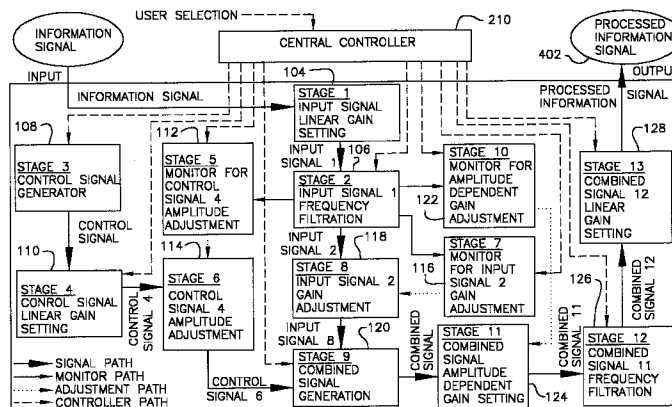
INFORMATION SIGNAL

USER SELECTION

210

CENTRAL CONTROLLER

PROCESSED INFORMATION SIGNAL

402

INPUT

OUTPUT

INFORMATION SIGNAL

104

STAGE 1 INPUT SIGNAL LINEAR GAIN SETTING

PROCESSED INFORMATION SIGNAL

108

112

STAGE 3 CONTROL SIGNAL GENERATOR

STAGE 5 MONITOR FOR CONTROL SIGNAL 4 AMPLITUDE ADJUSTMENT

INPUT SIGNAL 1

106

STAGE 2 INPUT SIGNAL 1 FREQUENCY FILTRATION

STAGE 10 MONITOR FOR AMPLITUDE DEPENDENT GAIN ADJUSTMENT

128

STAGE 13 COMBINED SIGNAL 12 LINEAR GAIN SETTING

CONTROL SIGNAL

122

110

114

INPUT SIGNAL 2

118

STAGE 7 MONITOR FOR INPUT SIGNAL 2 GAIN ADJUSTMENT

STAGE 4 CONROL SIGNAL LINEAR GAIN SETTING

CONTROL SIGNAL 4

STAGE 6 CONTROL SIGNAL 4 AMPLITUDE ADJUSTMENT

116

STAGE 8 INPUT SIGNAL 2 GAIN ADJUSTMENT

126

COMBINED SIGNAL 12

INPUT SIGNAL 8

120

COMBINED SIGNAL 11

STAGE 12 COMBINED SIGNAL 11 FREQUENCY FILTRATION

SIGNAL PATH

MONITOR PATH

ADJUSTMENT PATH

CONTROLLER PATH

CONTROL SIGNAL 6

STAGE 9 COMBINED SIGNAL GENERATION

COMBINED SIGNAL

STAGE 11 COMBINED SIGNAL AMPLITUDE DEPENDENT GAIN SETTING

124